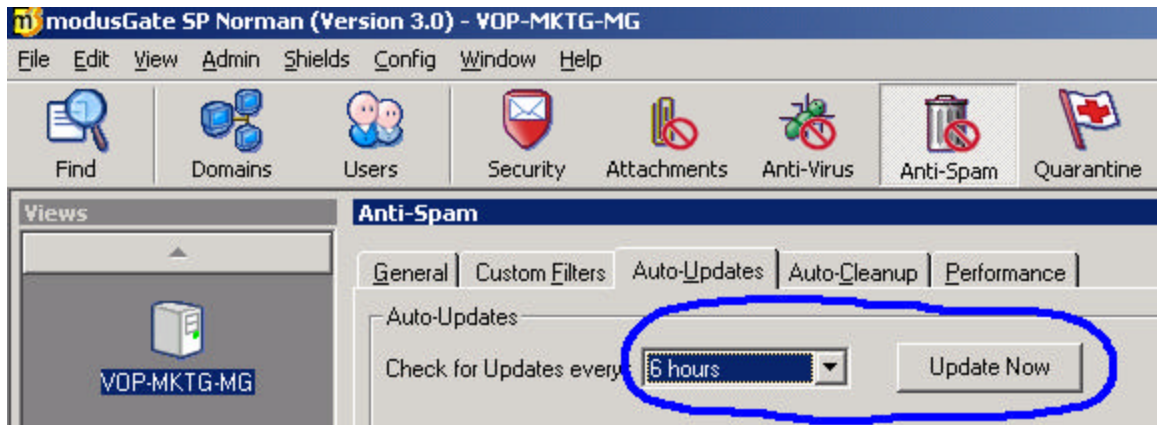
modusGate SP Norman (Version 3.0) - VOP-MKTG-MG

File Edit View Admin Shields Config Window Help

Find Domains Users Security Attachments Anti-Virus Anti-Spam Quarantine

Views

VOP-MKTG-MG

Anti-Spam

General Custom Filters Auto-Updates Auto-Cleanup Performance

Auto-Updates

Check for Updates every 6 hours

Update Now